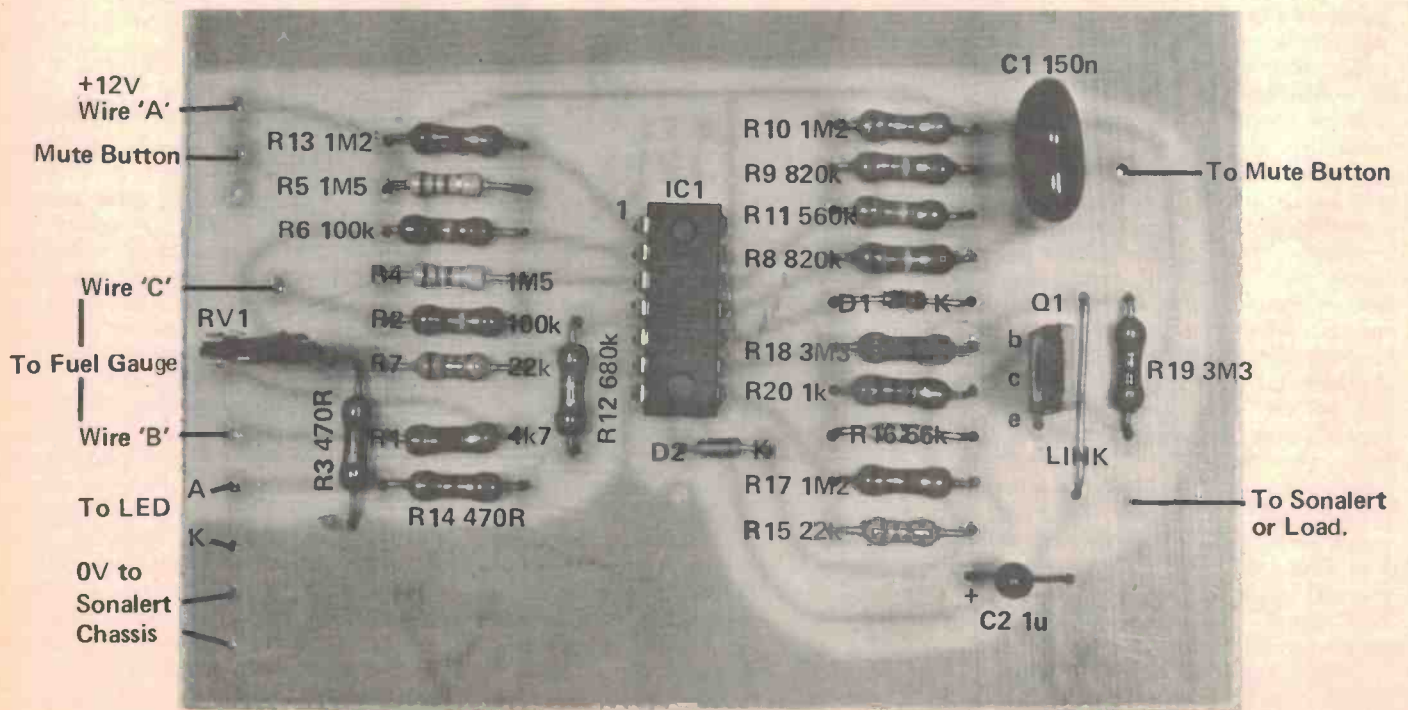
+12V Wire 'A'
Mute Button
Wire 'C'
To Fuel Gauge
Wire 'B'
To LED
A
K
0V to Sonalert Chassis
RV1
R13 1M2
R5 1M5
R6 100k
R4 1M5
R2 100k
R7 22k
R1 4k7
R14 470R
R3 470R
R12 680k
IC1
1
D2 K
C1 150n
R10 1M2
R9 820k
R11 560k
R8 820k
D1 K
R18 3M3
R20 1k
R16 56k
R17 1M2
R15 22k
Q1
b
c
e
R19 3M3
LINK
To Mute Button
To Sonalert or Load.
+
C2 1u